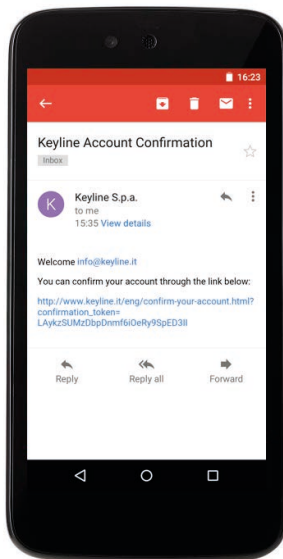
16:23

Keyline Account Confirmation

Inbox

K

Keyline S.p.a.

to me

15:35 View details

Welcome info@keyline.it

You can confirm your account through the link below:

http://www.keyline.it/eng/confirm-your-account.html?confirmation_token=LAykzSUMzDbpDnmf6iOeRy9SpED3Il

Reply

Reply all

Forward